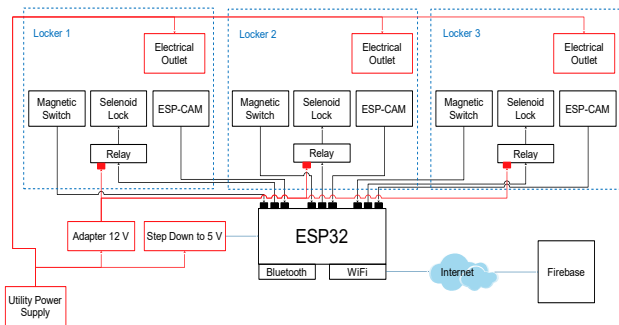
Locker 1

Electrical Outlet

Magnetic Switch

Selenoid Lock

ESP-CAM

Relay

Locker 2

Electrical Outlet

Magnetic Switch

Selenoid Lock

ESP-CAM

Relay

Locker 3

Electrical Outlet

Magnetic Switch

Selenoid Lock

ESP-CAM

Relay

Adapter 12 V

Step Down to 5 V

ESP32

Bluetooth

WiFi

Internet

Firebase

Utility Power Supply